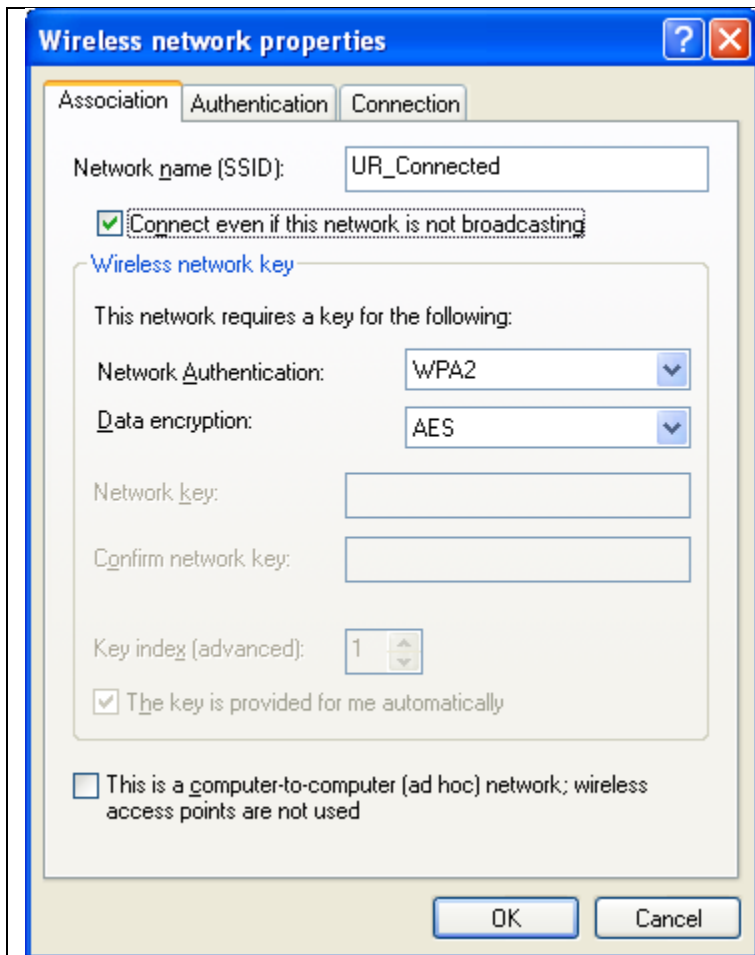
Wireless network properties

?

Association | Authentication | Connection

Network name (SSID): UR_Connected

Connect even if this network is not broadcasting

Wireless network key

This network requires a key for the following:

Network Authentication: WPA2

Data encryption: AES

Network key:

Confirm network key:

Key index (advanced): 1

The key is provided for me automatically

This is a computer-to-computer (ad hoc) network; wireless access points are not used

OK

Cancel